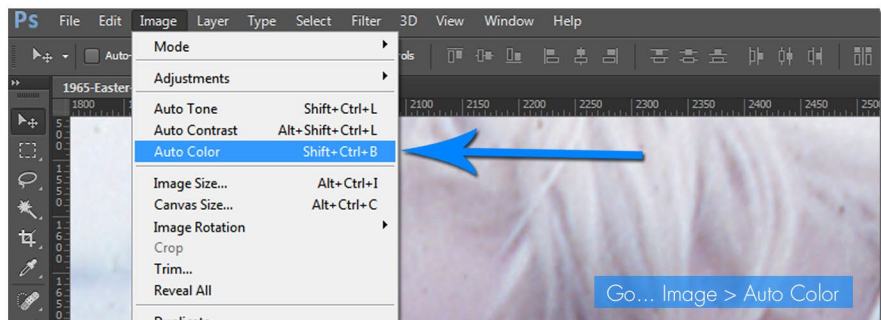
Ps File Edit Image Layer Type Select Filter 3D View Window Help

Auto-

ols

1965-Easter-

1800

2100 2150 2200 2250 2300 2350 2400 2450 250

Mode
Adjustments
Auto Tone Shift+Ctrl+L
Auto Contrast Alt+Shift+Ctrl+L
Auto Color Shift+Ctrl+B
Image Size... Alt+Ctrl+I
Canvas Size... Alt+Ctrl+C
Image Rotation
Crop
Trim...
Reveal All
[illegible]

Go... Image > Auto Color